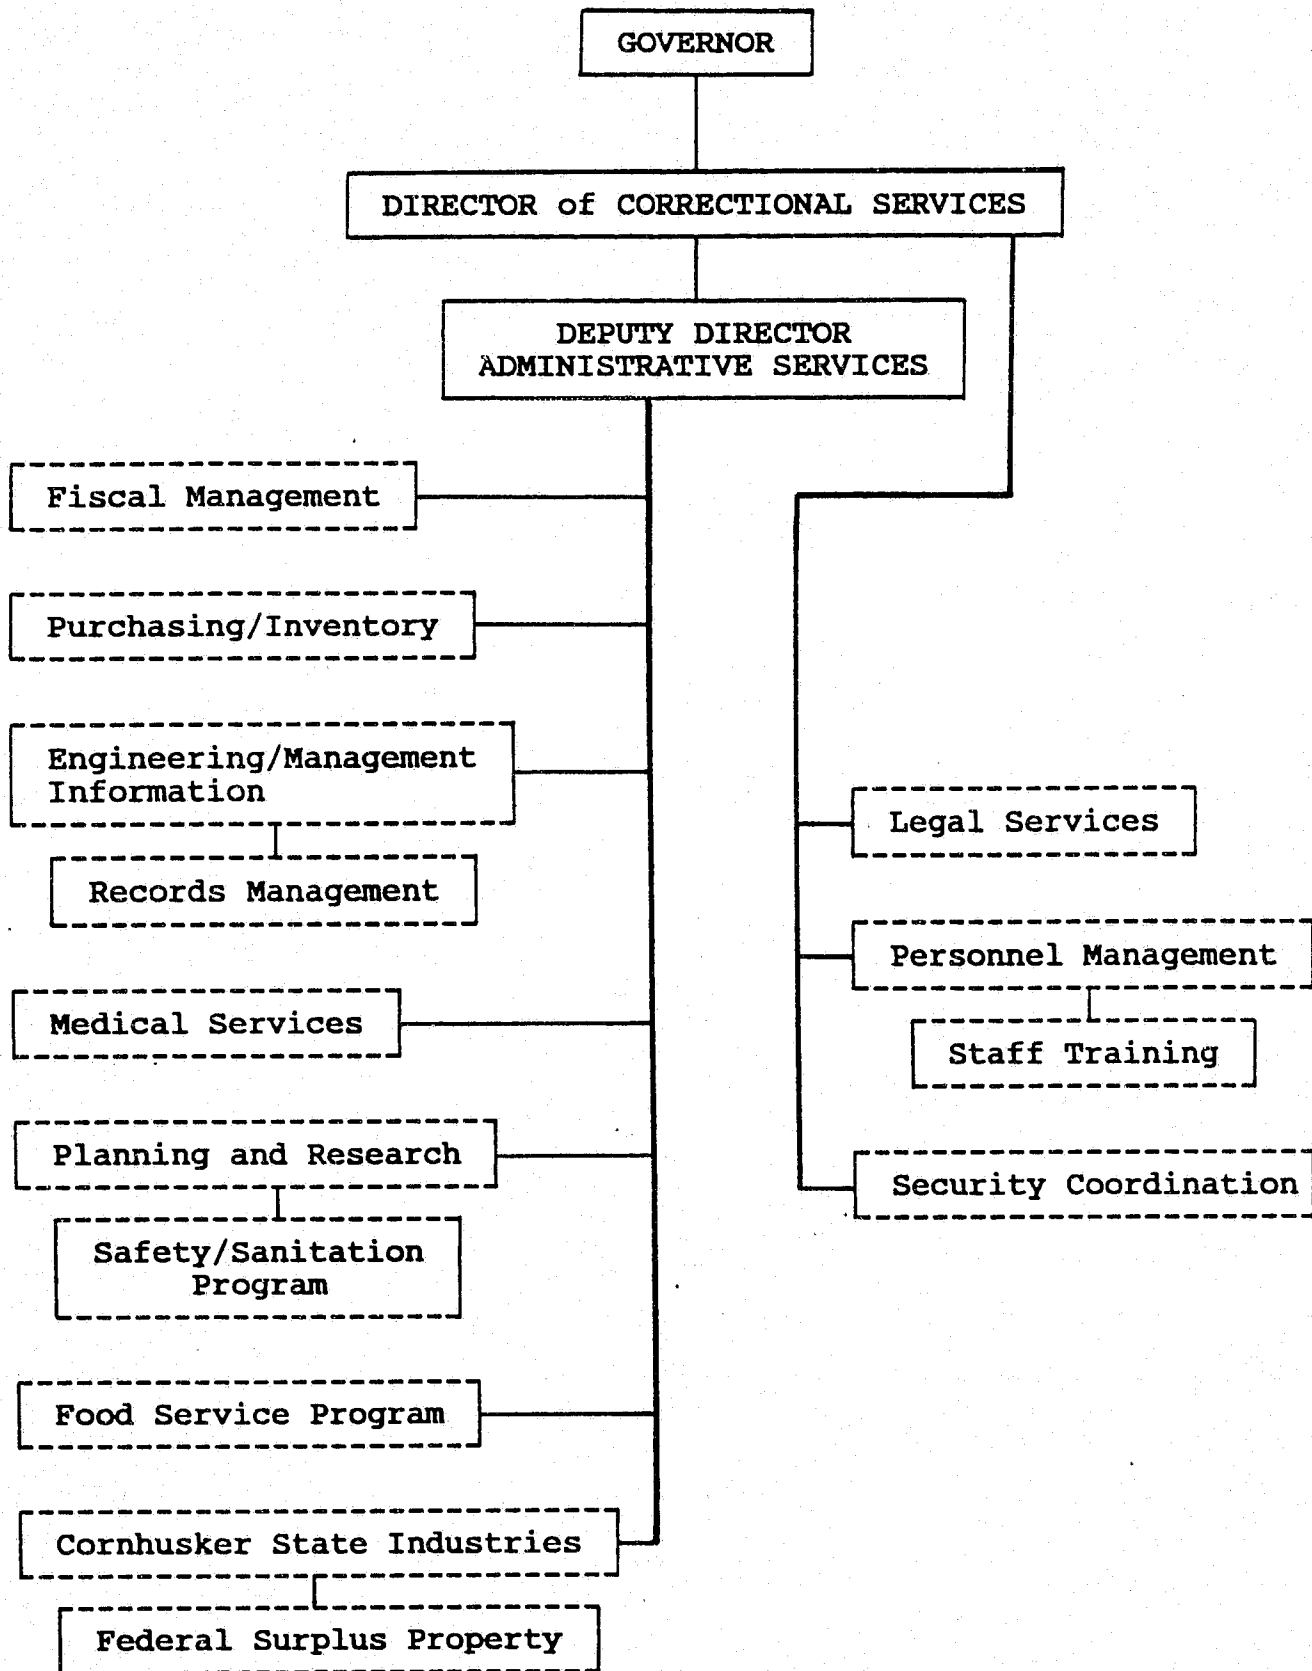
GOVERNOR

DIRECTOR of CORRECTIONAL SERVICES

DEPUTY DIRECTOR ADMINISTRATIVE SERVICES

Fiscal Management

Purchasing/Inventory

Engineering/Management Information

Records Management

Medical Services

Planning and Research

Safety/Sanitation Program

Food Service Program

Cornhusker State Industries

Federal Surplus Property

Legal Services

Personnel Management

Staff Training

Security Coordination